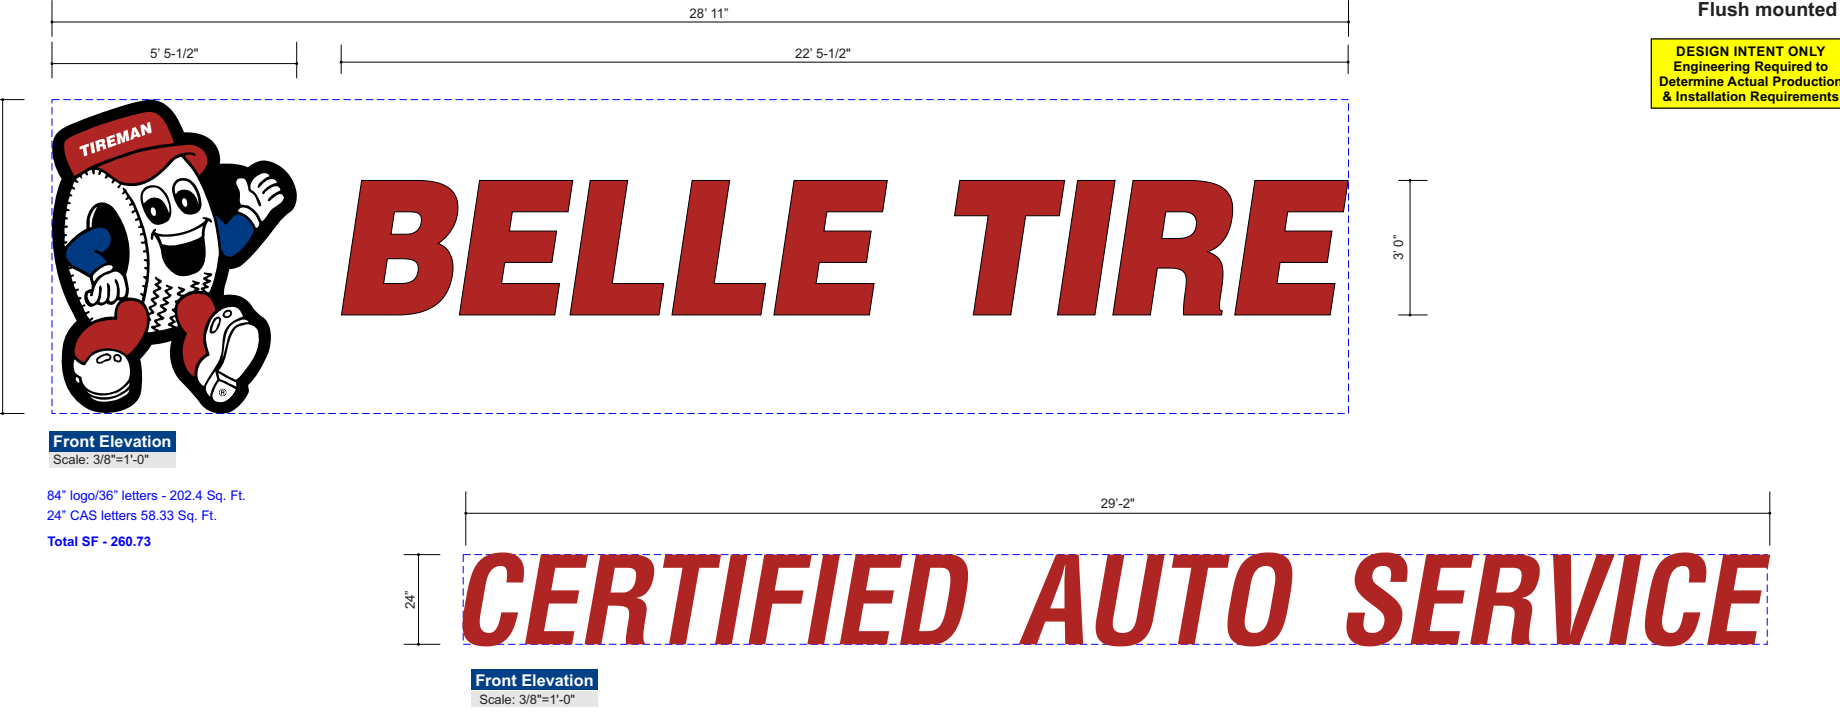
28' 11"

5' 5-1/2"

22' 5-1/2"

Flush mounted

DESIGN INTENT ONLY
Engineering Required to Determine Actual Production & Installation Requirements

TIREMAN

BELLE TIRE

3' 0"

Front Elevation
Scale: 3/8"=1'-0"

84" logo/36" letters - 202.4 Sq. Ft.
24" CAS letters 58.33 Sq. Ft.

Total SF - 260.73

29'-2"

24"

CERTIFIED AUTO SERVICE

Front Elevation
Scale: 3/8"=1'-0"